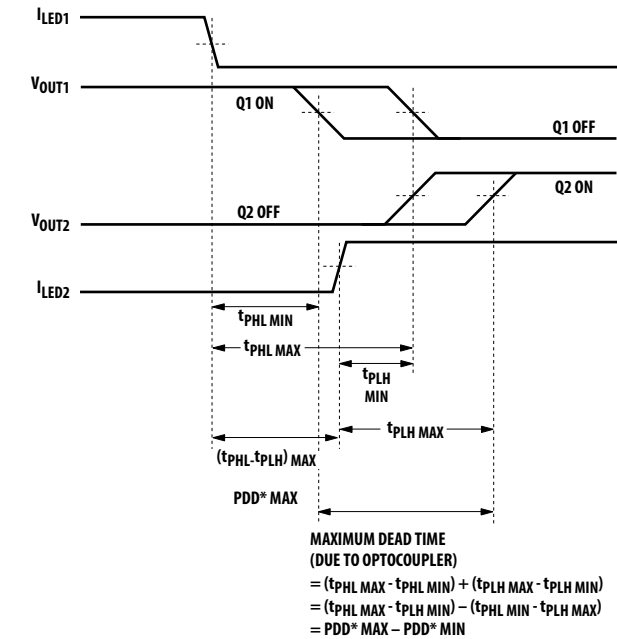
$I_{LED1}$

$V_{OUT1}$

Q1 ON

Q1 OFF

Q2 ON

$V_{OUT2}$

Q2 OFF

$I_{LED2}$

$t_{PHL\ MIN}$

$t_{PHL\ MAX}$

$t_{PLH}$ MIN

$t_{PLH\ MAX}$

$(t_{PHL}-t_{PLH})_{MAX}$

PDD* MAX

MAXIMUM DEAD TIME (DUE TO OPTOCOUPLER)
$= (t_{PHL\ MAX} - t_{PHL\ MIN}) + (t_{PLH\ MAX} - t_{PLH\ MIN})$
$= (t_{PHL\ MAX} - t_{PLH\ MIN}) – (t_{PHL\ MIN} - t_{PLH\ MAX})$
= PDD* MAX – PDD* MIN